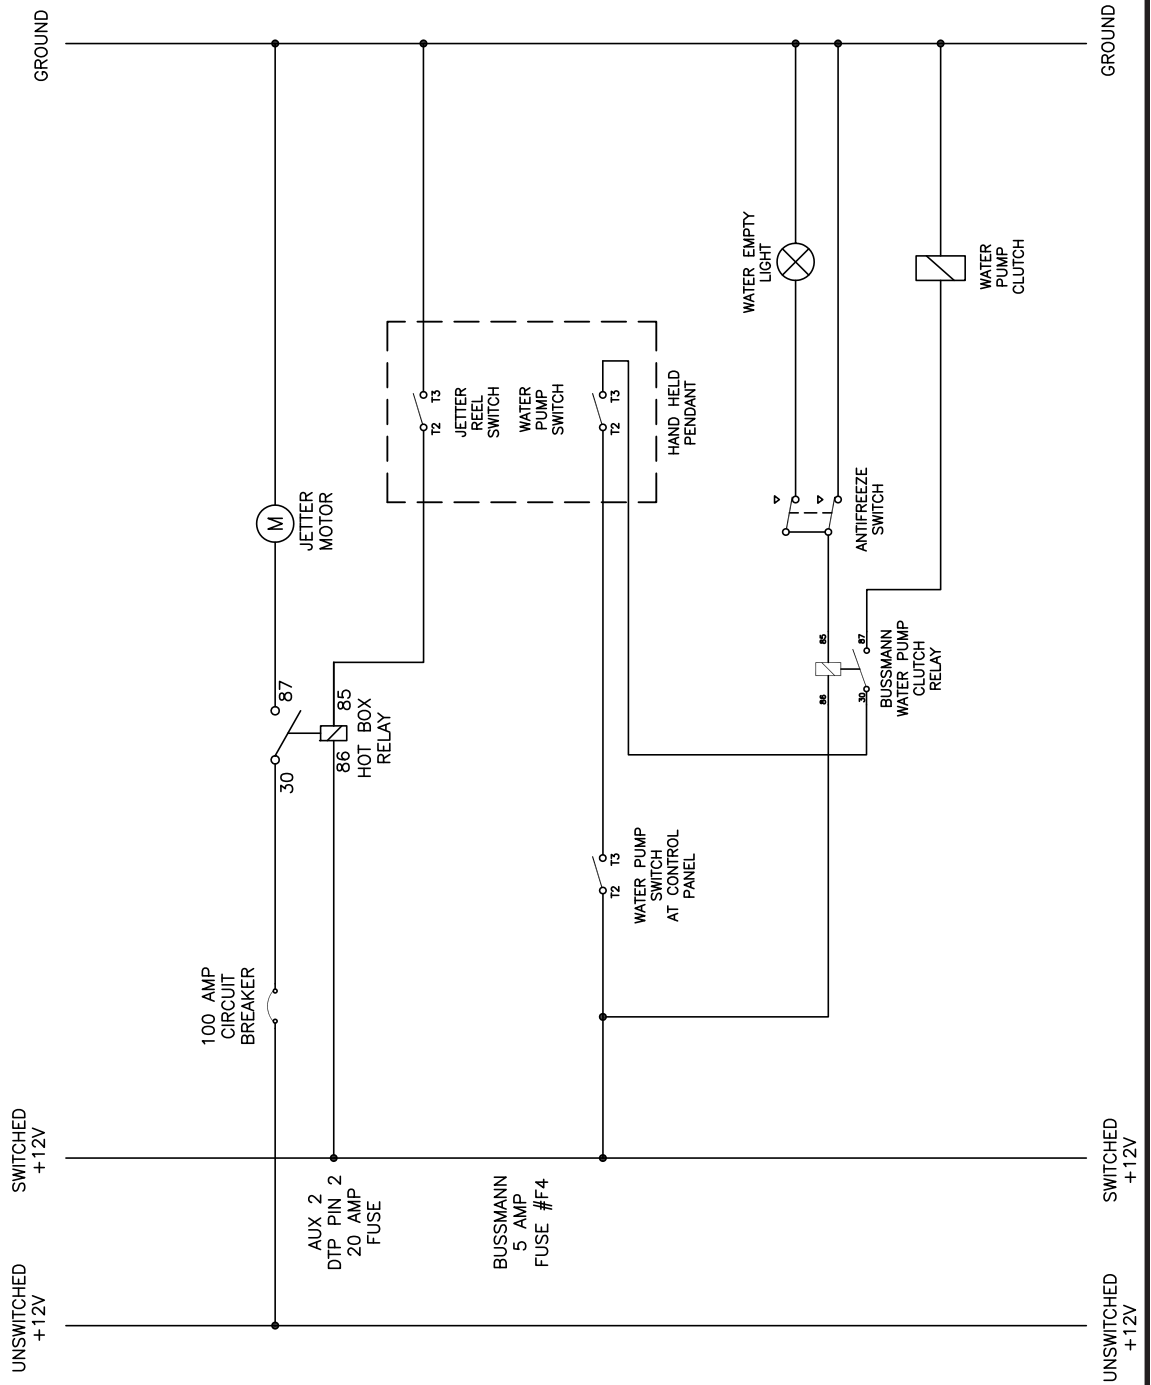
GROUND

GROUND

WATER EMPTY LIGHT

WATER PUMP CLUTCH

T2 T3

JETTER REEL SWITCH

WATER PUMP SWITCH

T2 T3

HAND HELD PENDANT

M

JETTER MOTOR

ANTIFREEZE SWITCH

85

87

BUSSMANN WATER PUMP CLUTCH RELAY

86

30

87

85

30

86 HOT BOX RELAY

T2 T3

WATER PUMP SWITCH AT CONTROL PANEL

100 AMP CIRCUIT BREAKER

SWITCHED +12V

SWITCHED +12V

AUX 2 DTP PIN 2 20 AMP FUSE

BUSSMANN 5 AMP FUSE #F4

UNSWITCHED +12V

UNSWITCHED +12V